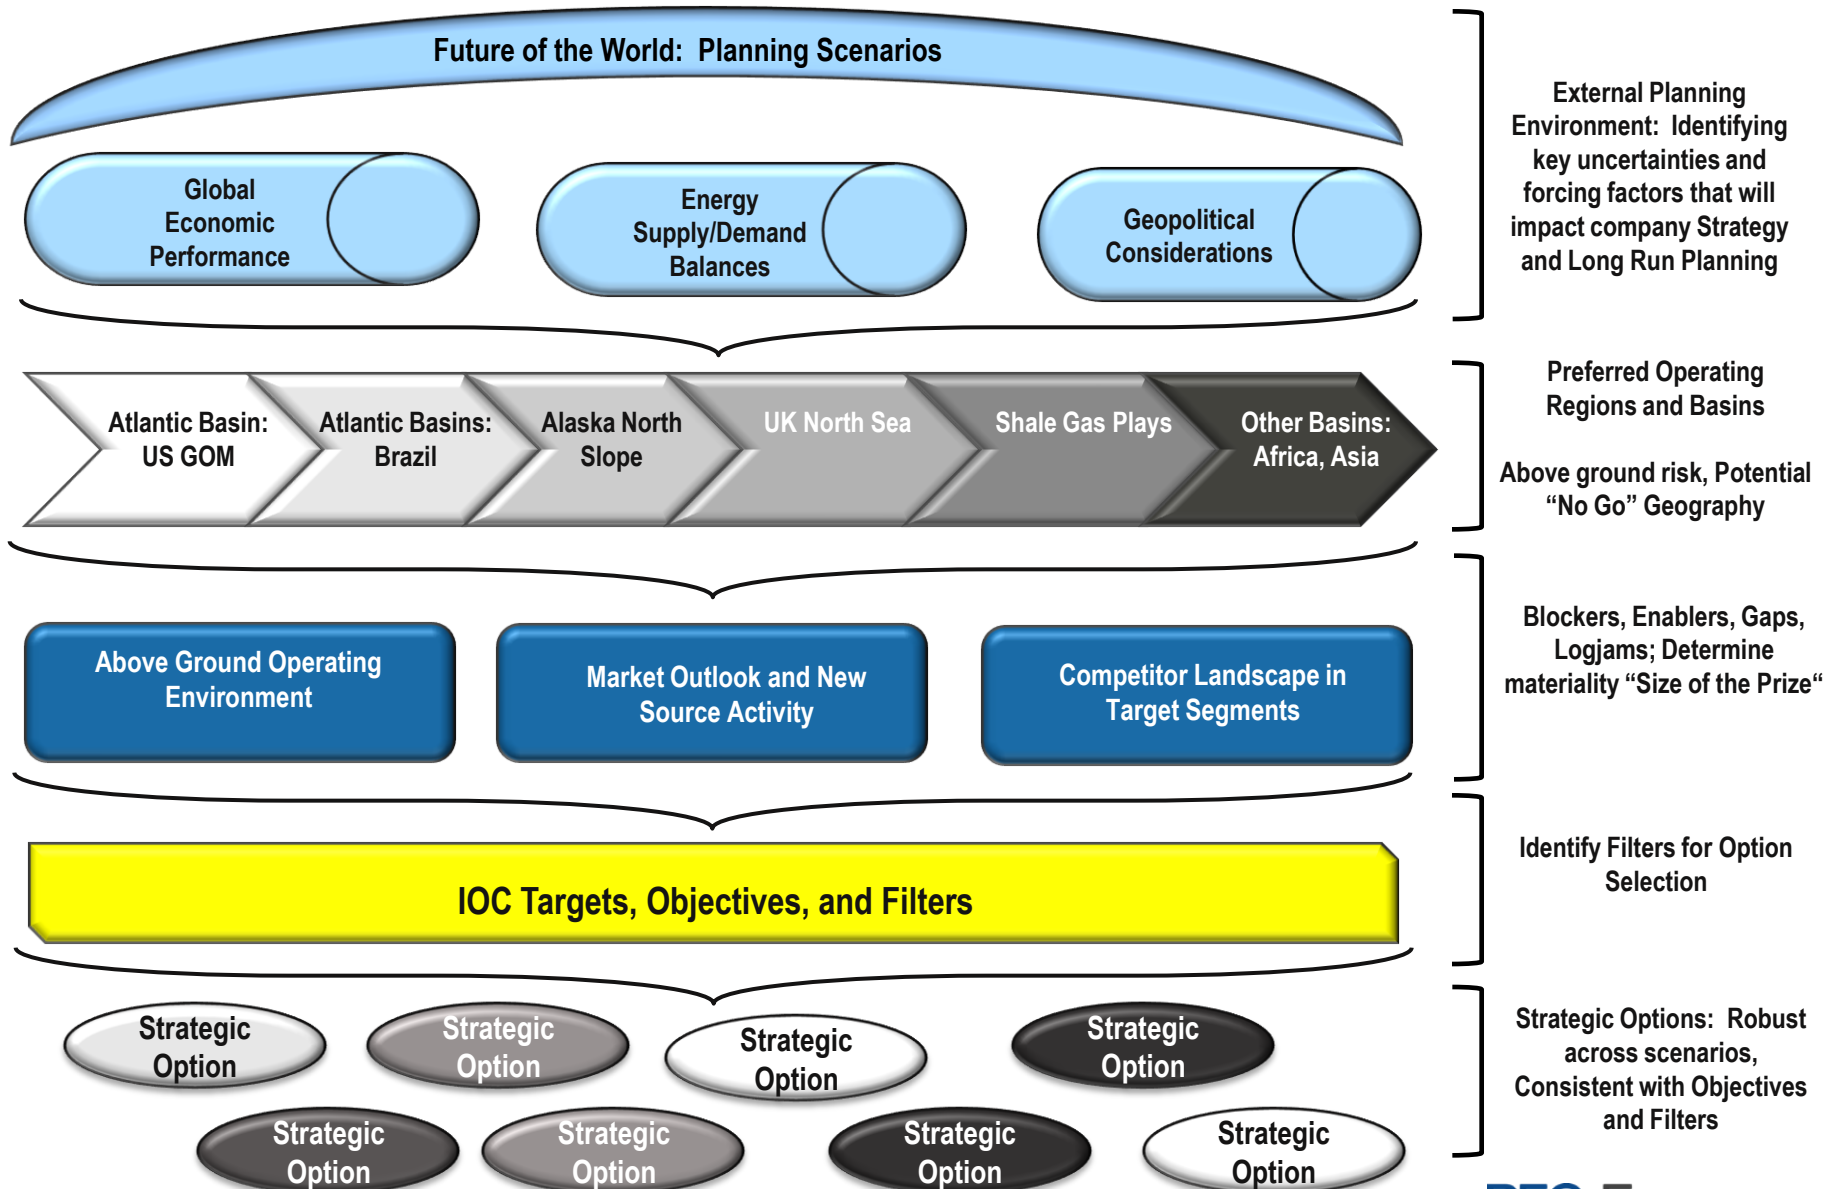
Future of the World: Planning Scenarios

Global Economic Performance

Energy Supply/Demand Balances

Geopolitical Considerations

External Planning Environment: Identifying key uncertainties and forcing factors that will impact company Strategy and Long Run Planning

Atlantic Basin: US GOM

Atlantic Basins: Brazil

Alaska North Slope

UK North Sea

Shale Gas Plays

Other Basins: Africa, Asia

Preferred Operating Regions and Basins

Above ground risk, Potential "No Go" Geography

Above Ground Operating Environment

Market Outlook and New Source Activity

Competitor Landscape in Target Segments

Blockers, Enablers, Gaps, Logjams; Determine materiality "Size of the Prize"

IOC Targets, Objectives, and Filters

Identify Filters for Option Selection

Strategic Option

Strategic Option

Strategic Option

Strategic Option

Strategic Option

Strategic Option

Strategic Option

Strategic Option

Strategic Options: Robust across scenarios, Consistent with Objectives and Filters